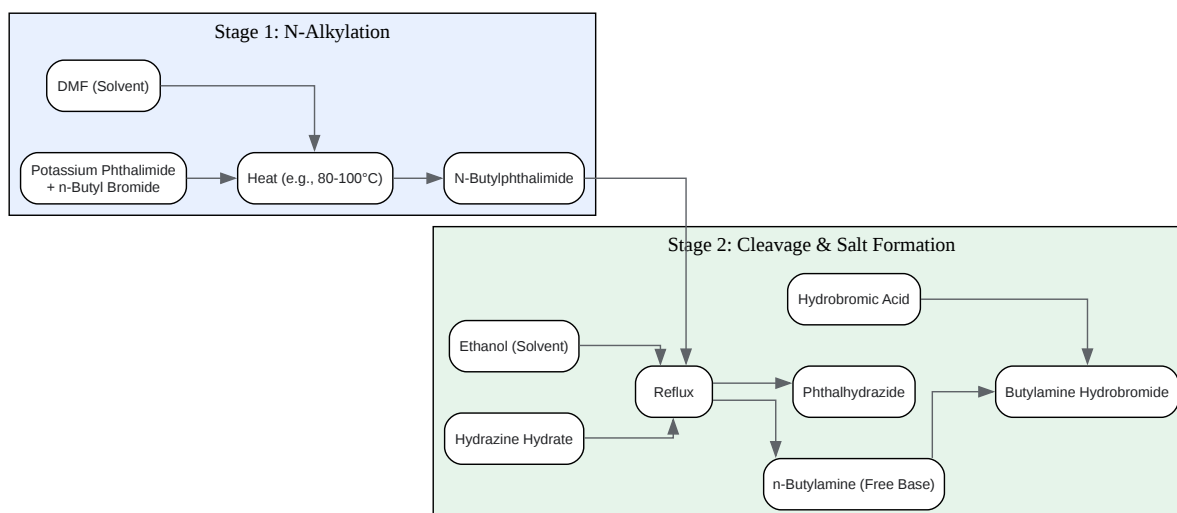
Stage 1: N-Alkylation

DMF (Solvent)

Potassium Phthalimide + n-Butyl Bromide

Heat (e.g., 80-100°C)

N-Butylphthalimide

Stage 2: Cleavage & Salt Formation

Hydrobromic Acid

Ethanol (Solvent)

Reflux

Phthalhydrazide

Butylamine Hydrobromide

Hydrazine Hydrate

n-Butylamine (Free Base)